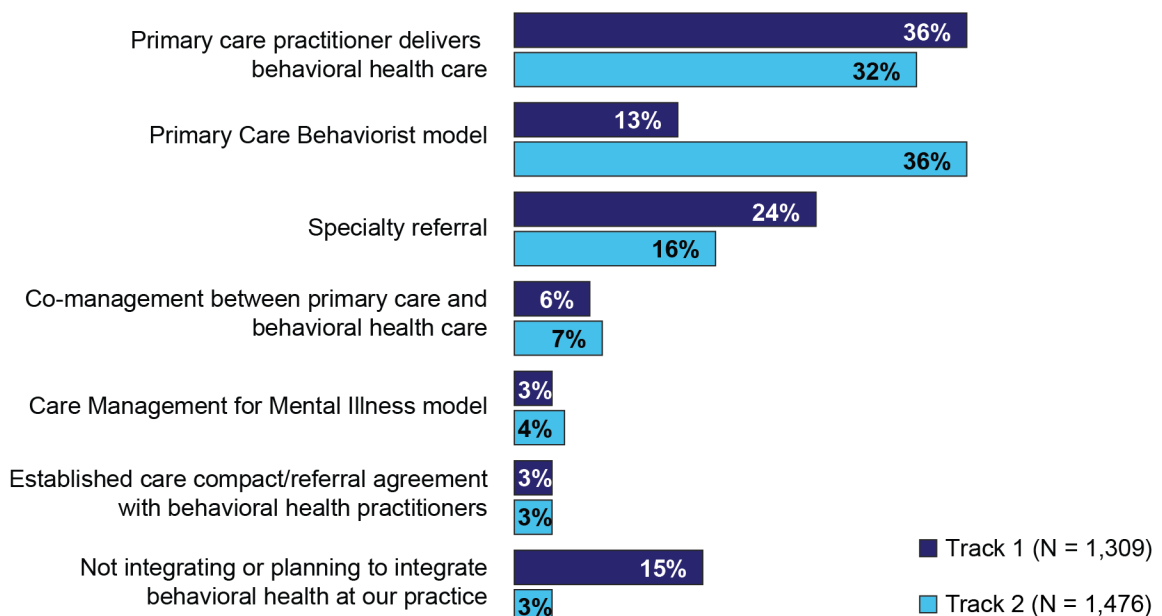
Primary care practitioner delivers behavioral health care
36%
32%

Primary Care Behaviorist model
13%
36%

Specialty referral
24%
16%

Co-management between primary care and behavioral health care
6%
7%

Care Management for Mental Illness model
3%
4%

Established care compact/referral agreement with behavioral health practitioners
3%
3%

Not integrating or planning to integrate behavioral health at our practice
15%
3%

Track 1 (N = 1,309)
Track 2 (N = 1,476)